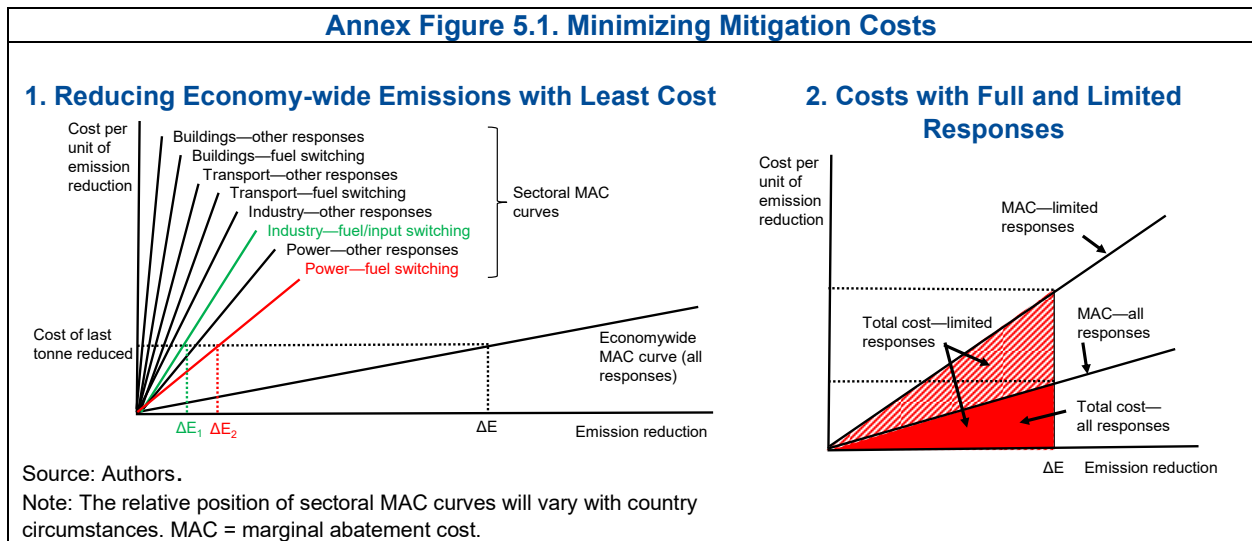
Annex Figure 5.1. Minimizing Mitigation Costs

1. Reducing Economy-wide Emissions with Least Cost

Cost per unit of emission reduction

Buildings—other responses
Buildings—fuel switching
Transport—other responses
Transport—fuel switching
Industry—other responses
Industry—fuel/input switching
Power—other responses
Power—fuel switching

Sectoral MAC curves

Cost of last tonne reduced

Economywide MAC curve (all responses)

$\Delta E_1$ $\Delta E_2$ $\Delta E$ Emission reduction

Source: Authors.
Note: The relative position of sectoral MAC curves will vary with country circumstances. MAC = marginal abatement cost.

2. Costs with Full and Limited Responses

Cost per unit of emission reduction

MAC—limited responses

MAC—all responses

Total cost—limited responses

Total cost—all responses

$\Delta E$ Emission reduction